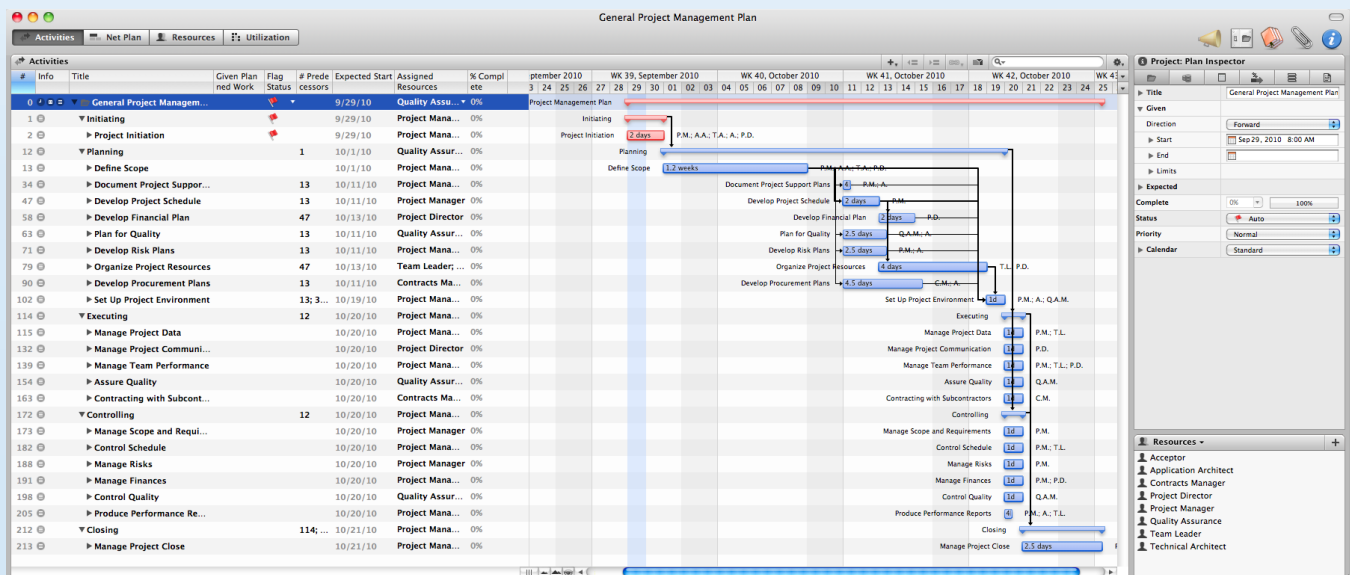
General Project Management Plan

Activities | Net Plan | Resources | Utilization

Activities

| # | Info | Title | Given Planned Work | Flag Status | # Predecessors | Expected Start | Assigned Resources | % Complete |
|---|---|---|---|---|---|---|---|---|
| 0 | | General Project Managem... | | | | 9/29/10 | Quality Assu... | 0% |
| 1 | | Initiating | | | | 9/29/10 | Project Mana... | 0% |
| 2 | | Project Initiation | | | | 9/29/10 | Project Mana... | 0% |
| 12 | | Planning | | | 1 | 10/1/10 | Quality Assur... | 0% |
| 13 | | Define Scope | | | | 10/1/10 | Project Mana... | 0% |
| 34 | | Document Project Suppor... | | | 13 | 10/11/10 | Project Mana... | 0% |
| 47 | | Develop Project Schedule | | | 13 | 10/11/10 | Project Manager | 0% |
| 58 | | Develop Financial Plan | | | 47 | 10/13/10 | Project Director | 0% |
| 63 | | Plan for Quality | | | 13 | 10/11/10 | Quality Assur... | 0% |
| 71 | | Develop Risk Plans | | | 13 | 10/11/10 | Project Mana... | 0% |
| 79 | | Organize Project Resources | | | 47 | 10/13/10 | Team Leader; ... | 0% |
| 90 | | Develop Procurement Plans | | | 13 | 10/11/10 | Contracts Ma... | 0% |
| 102 | | Set Up Project Environment | | | 13; 3... | 10/19/10 | Project Mana... | 0% |
| 114 | | Executing | | | 12 | 10/20/10 | Project Mana... | 0% |
| 115 | | Manage Project Data | | | | 10/20/10 | Project Mana... | 0% |
| 132 | | Manage Project Communi... | | | | 10/20/10 | Project Director | 0% |
| 139 | | Manage Team Performance | | | | 10/20/10 | Project Mana... | 0% |
| 154 | | Assure Quality | | | | 10/20/10 | Quality Assur... | 0% |
| 163 | | Contracting with Subcont... | | | | 10/20/10 | Contracts Ma... | 0% |
| 172 | | Controlling | | | 12 | 10/20/10 | Project Mana... | 0% |
| 173 | | Manage Scope and Requi... | | | | 10/20/10 | Project Manager | 0% |
| 182 | | Control Schedule | | | | 10/20/10 | Project Mana... | 0% |
| 188 | | Manage Risks | | | | 10/20/10 | Project Manager | 0% |
| 191 | | Manage Finances | | | | 10/20/10 | Project Mana... | 0% |
| 198 | | Control Quality | | | | 10/20/10 | Quality Assur... | 0% |
| 205 | | Produce Performance Re... | | | | 10/20/10 | Project Mana... | 0% |
| 212 | | Closing | | | 114; ... | 10/21/10 | Project Mana... | 0% |
| 213 | | Manage Project Close | | | | 10/21/10 | Project Mana... | 0% |

ptember 2010 WK 39, September 2010 WK 40, October 2010 WK 41, October 2010 WK 42, October 2010 WK 4
3 24 25 26 27 28 29 30 01 02 03 04 05 06 07 08 09 10 11 12 13 14 15 16 17 18 19 20 21 22 23 24 25

Project Management Plan
Initiating
Project Initiation 2 days P.M.; A.A.; T.A.; A.; P.D.
Planning
Define Scope 1.2 weeks P.M.; A.A.; T.A.; P.D.
Document Project Support Plans 4 P.M.; A.
Develop Project Schedule 2 days P.M.
Develop Financial Plan 2 days P.D.
Plan for Quality 2.5 days Q.A.M.; A.
Develop Risk Plans 2.5 days P.M.; A.
Organize Project Resources 4 days T.L.; P.D.
Develop Procurement Plans 4.5 days C.M.; A.
Set Up Project Environment 1d P.M.; A.; Q.A.M.
Executing
Manage Project Data 1d P.M.; T.L.
Manage Project Communication 1d P.D.
Manage Team Performance 1d P.M.; T.L.; P.D.
Assure Quality 1d Q.A.M.
Contracting with Subcontractors 1d C.M.
Controlling
Manage Scope and Requirements 1d P.M.
Control Schedule 1d P.M.; T.L.
Manage Risks 1d P.M.
Manage Finances 1d P.M.; P.D.
Control Quality 1d Q.A.M.
Produce Performance Reports 4 P.M.; T.L.
Closing
Manage Project Close 2.5 days

Project: Plan Inspector
Title: General Project Management Plan
Given
Direction: Forward
Start: Sep 29, 2010 8:00 AM
End
Limits
Expected
Complete: 0% 100%
Status: Auto
Priority: Normal
Calendar: Standard

Resources
Acceptor
Application Architect
Contracts Manager
Project Director
Project Manager
Quality Assurance
Team Leader
Technical Architect